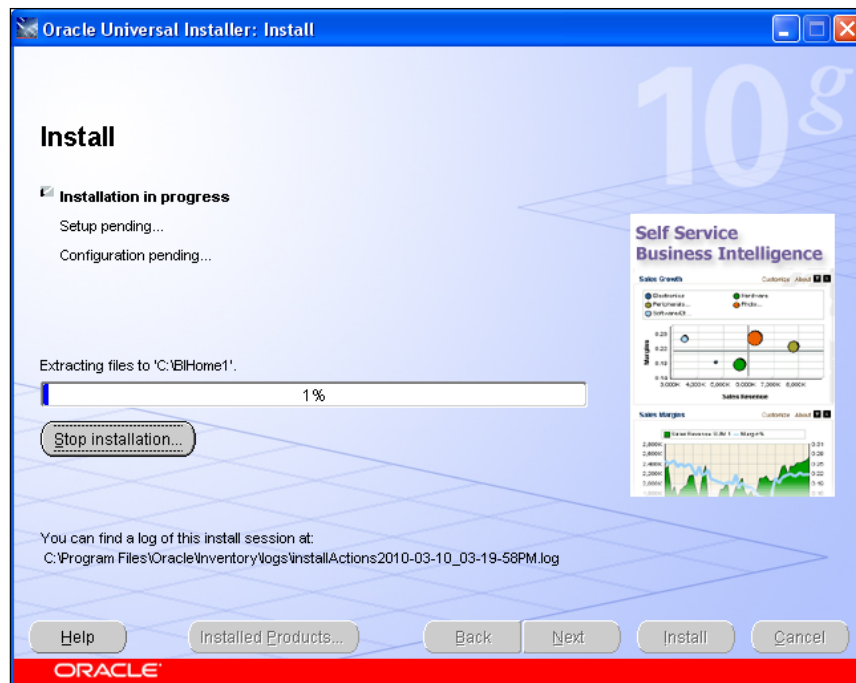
Oracle Universal Installer: Install

10g

Install

Installation in progress

Setup pending...

Configuration pending...

Self Service
Business Intelligence

Sales Growth

Customize About

Sales Revenue

Sales Margins

Customize About

Extracting files to 'C:\BIHome1'.

1%

Stop installation...

You can find a log of this install session at:
C:\Program Files\Oracle\Inventory\logs\installActions2010-03-10_03-19-58PM.log

Help

Installed Products...

Back

Next

Install

Cancel

ORACLE